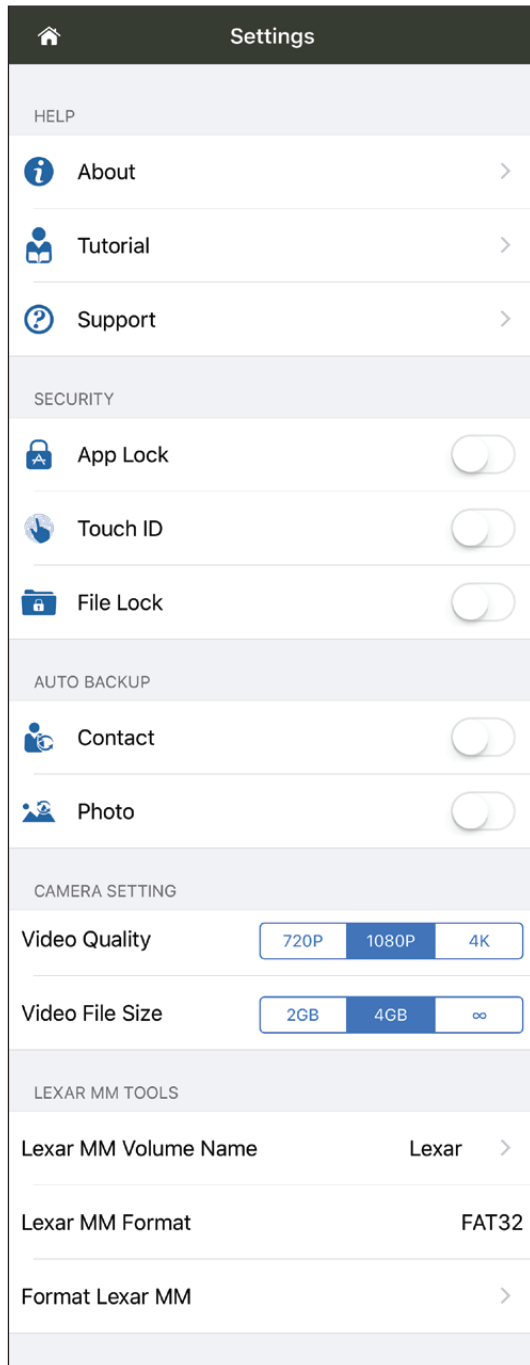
Settings

HELP

About

Tutorial

Support

SECURITY

App Lock

Touch ID

File Lock

AUTO BACKUP

Contact

Photo

CAMERA SETTING

Video Quality 720P 1080P 4K

Video File Size 2GB 4GB ∞

LEXAR MM TOOLS

Lexar MM Volume Name Lexar

Lexar MM Format FAT32

Format Lexar MM